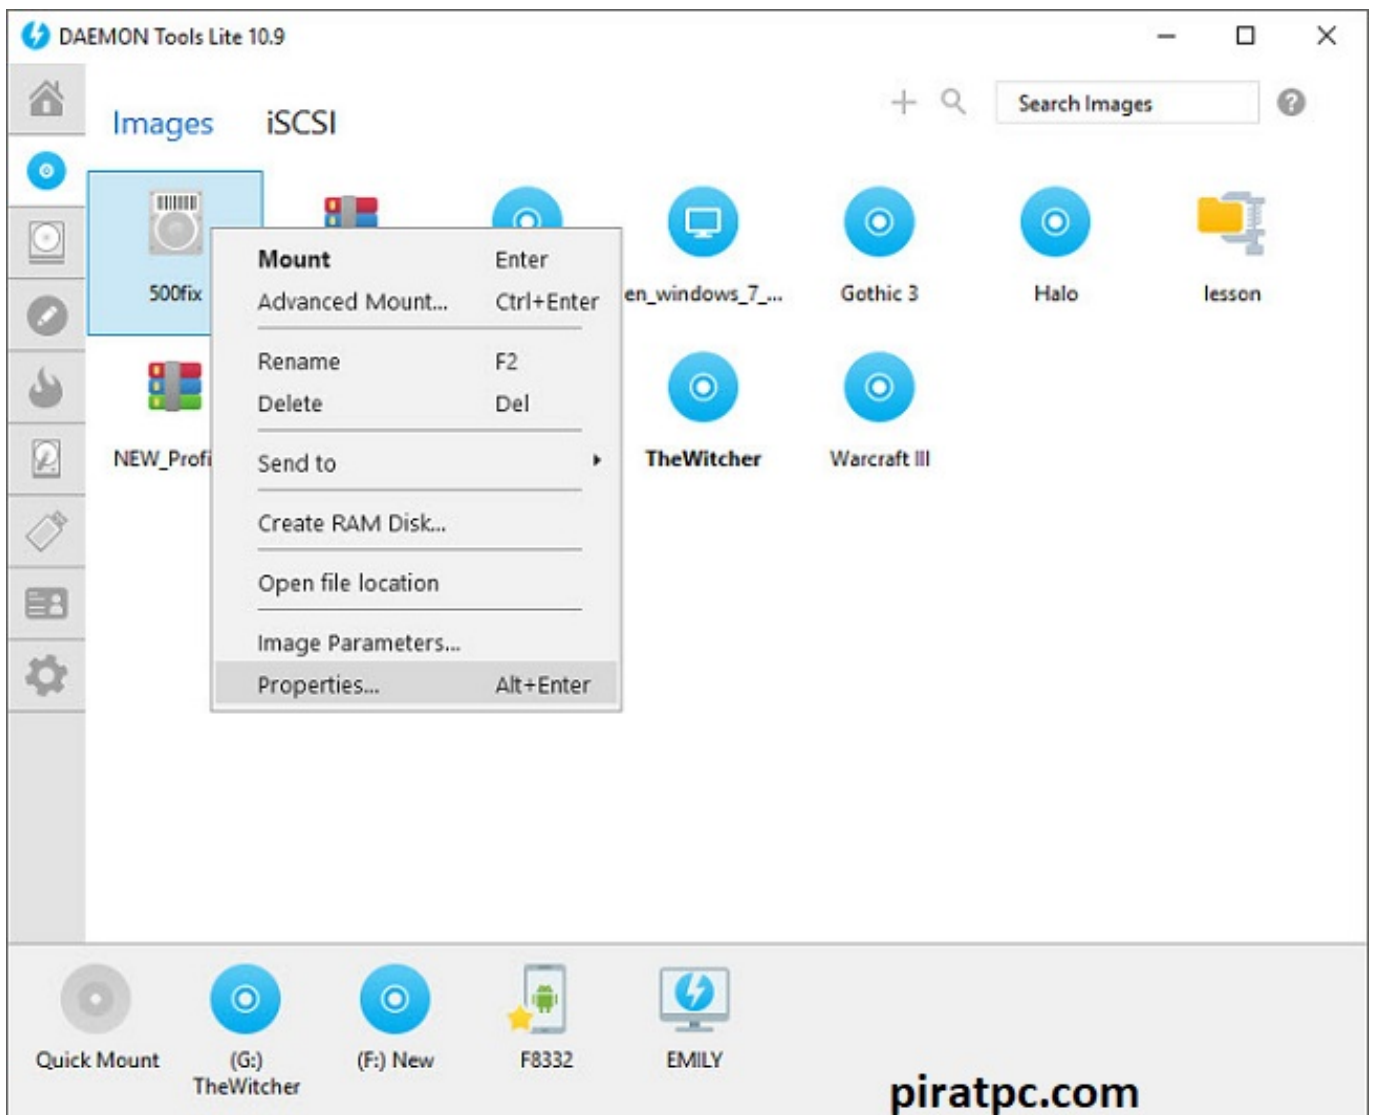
DAEMON Tools Lite 10.9

Images iSCSI

Search Images

500fix

Mount Enter
Advanced Mount... Ctrl+Enter
Rename F2
Delete Del
Send to
Create RAM Disk...
Open file location
Image Parameters...
Properties... Alt+Enter

en_windows_7_...

Gothic 3

Halo

lesson

NEW_Profi

TheWitcher

Warcraft III

Quick Mount

(G:) TheWitcher

(F:) New

F8332

EMILY

piratpc.com